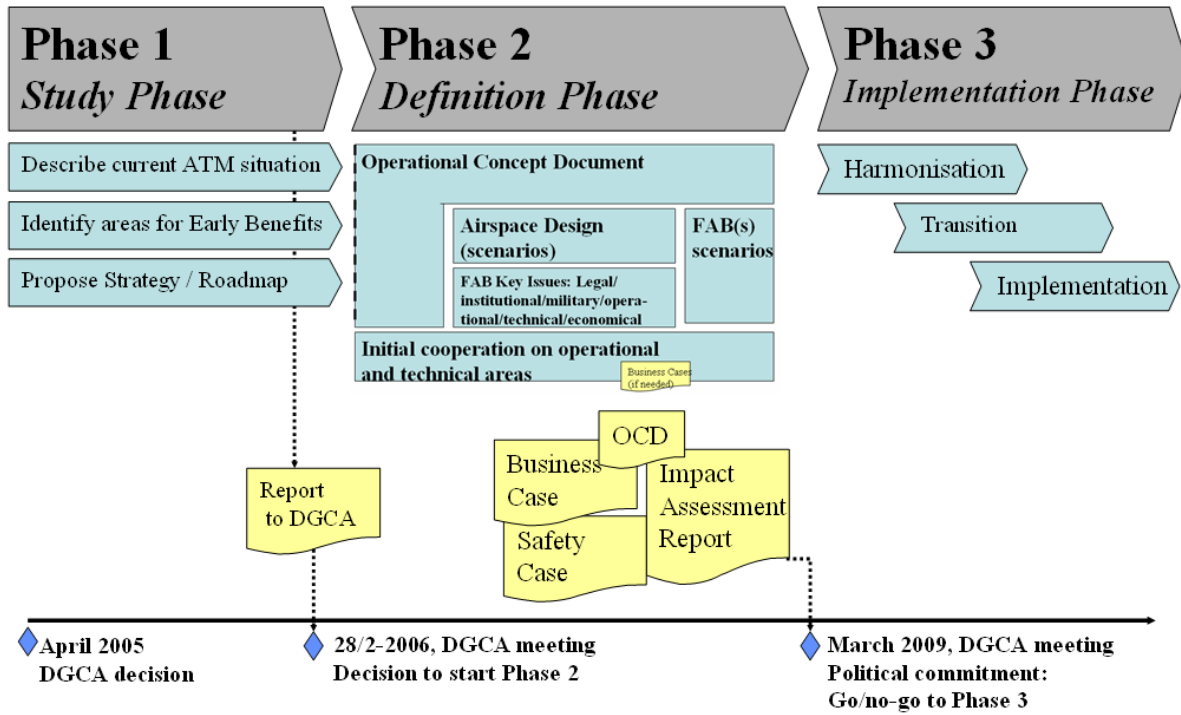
Phase 1
Study Phase

Phase 2
Definition Phase

Phase 3
Implementation Phase

Describe current ATM situation

Identify areas for Early Benefits

Propose Strategy / Roadmap

Operational Concept Document

Airspace Design (scenarios)

FAB(s) scenarios

FAB Key Issues: Legal/ institutional/military/operational/technical/economical

Initial cooperation on operational and technical areas

Business Cases (if needed)

Harmonisation

Transition

Implementation

Report to DGCA

Business Case

OCD

Impact Assessment Report

Safety Case

April 2005
DGCA decision

28/2-2006, DGCA meeting
Decision to start Phase 2

March 2009, DGCA meeting
Political commitment:
Go/no-go to Phase 3